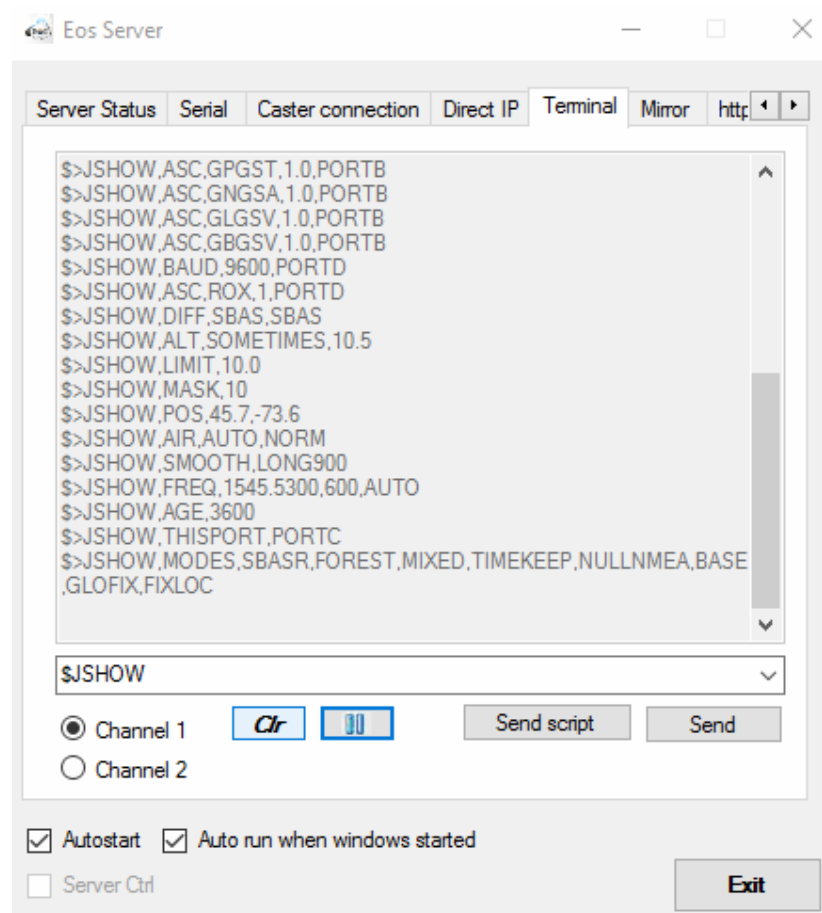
Eos Server

Server Status | Serial | Caster connection | Direct IP | Terminal | Mirror | http

$>JSHOW,ASC,GPGST,1.0,PORTB
$>JSHOW,ASC,GNGSA,1.0,PORTB
$>JSHOW,ASC,GLGSV,1.0,PORTB
$>JSHOW,ASC,GBGSV,1.0,PORTB
$>JSHOW,BAUD,9600,PORTD
$>JSHOW,ASC,ROX,1,PORTD
$>JSHOW,DIFF,SBAS,SBAS
$>JSHOW,ALT,SOMETIMES,10.5
$>JSHOW,LIMIT,10.0
$>JSHOW,MASK,10
$>JSHOW,POS,45.7,-73.6
$>JSHOW,AIR,AUTO,NORM
$>JSHOW,SMOOTH,LONG900
$>JSHOW,FREQ,1545.5300,600,AUTO
$>JSHOW,AGE,3600
$>JSHOW,THISPORT,PORTC
$>JSHOW,MODES,SBASR,FOREST,MIXED,TIMEKEEP,NULLNMEA,BASE,GLOFIX,FIXLOC

$JSHOW

Channel 1
Channel 2
Clr
Send script
Send

Autostart
Auto run when windows started
Server Ctrl
Exit